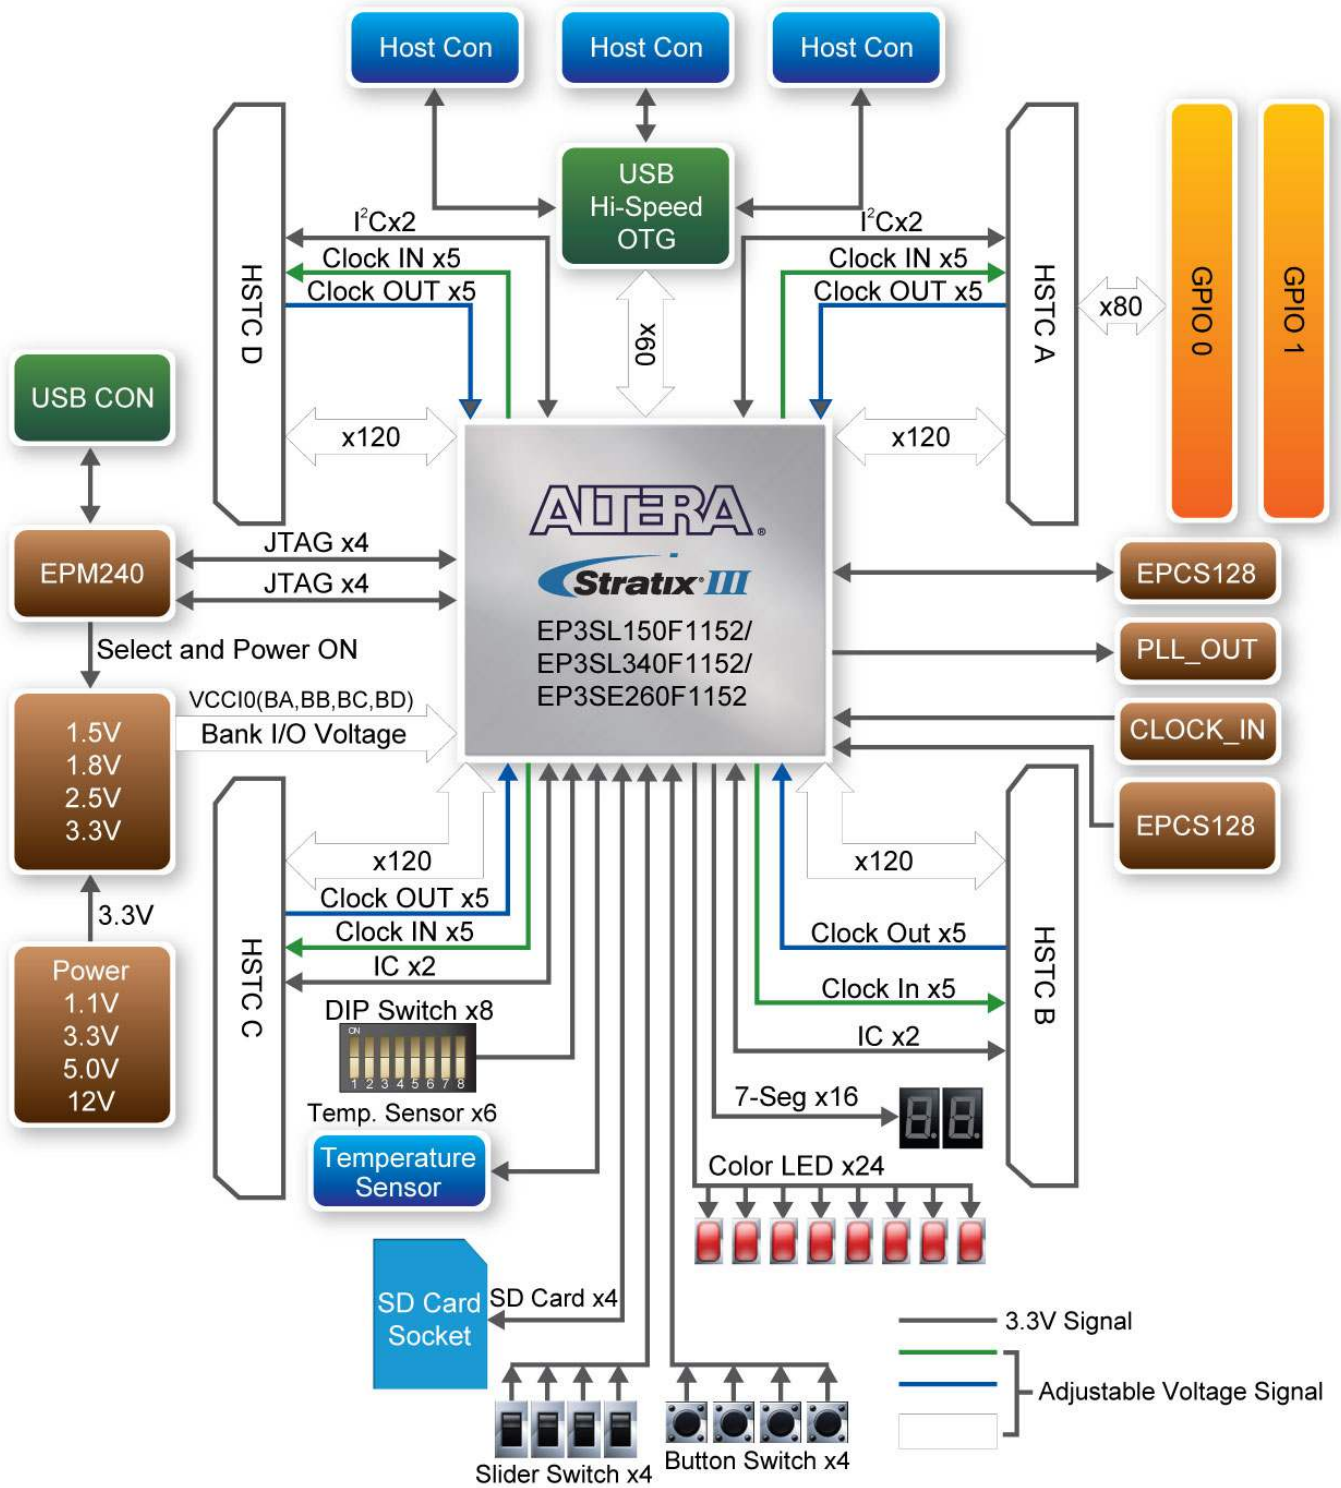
Host Con

Host Con

Host Con

USB Hi-Speed OTG

$I^2Cx2$

Clock IN x5

Clock OUT x5

$I^2Cx2$

Clock IN x5

Clock OUT x5

HSTC D

x90

HSTC A

x80

GPIO 0

GPIO 1

USB CON

x120

x120

ALTERA

Stratix III

EP3SL150F1152/
EP3SL340F1152/
EP3SE260F1152

EPM240

JTAG x4

JTAG x4

EPCS128

PLL_OUT

CLOCK_IN

EPCS128

Select and Power ON

VCCI0(BA,BB,BC,BD)

Bank I/O Voltage

1.5V
1.8V
2.5V
3.3V

x120

x120

Clock OUT x5

Clock IN x5

IC x2

Clock Out x5

Clock In x5

IC x2

3.3V

HSTC C

HSTC B

DIP Switch x8

ON
1 2 3 4 5 6 7 8

Power
1.1V
3.3V
5.0V
12V

Temp. Sensor x6

7-Seg x16

Temperature Sensor

Color LED x24

SD Card Socket

SD Card x4

3.3V Signal

Adjustable Voltage Signal

Slider Switch x4

Button Switch x4